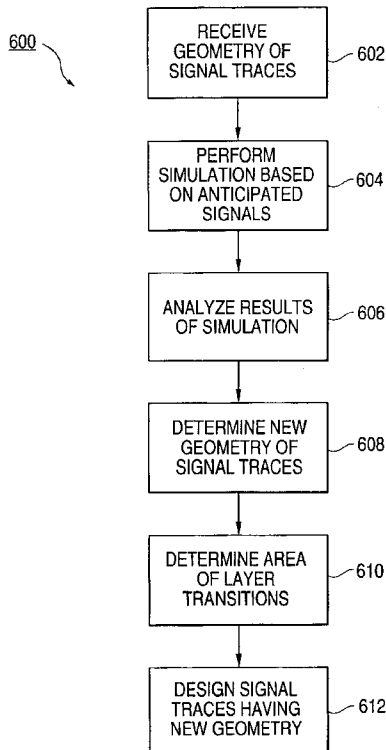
600

RECEIVE GEOMETRY OF SIGNAL TRACES

602

PERFORM SIMULATION BASED ON ANTICIPATED SIGNALS

604

ANALYZE RESULTS OF SIMULATION

606

DETERMINE NEW GEOMETRY OF SIGNAL TRACES

608

DETERMINE AREA OF LAYER TRANSITIONS

610

DESIGN SIGNAL TRACES HAVING NEW GEOMETRY

612